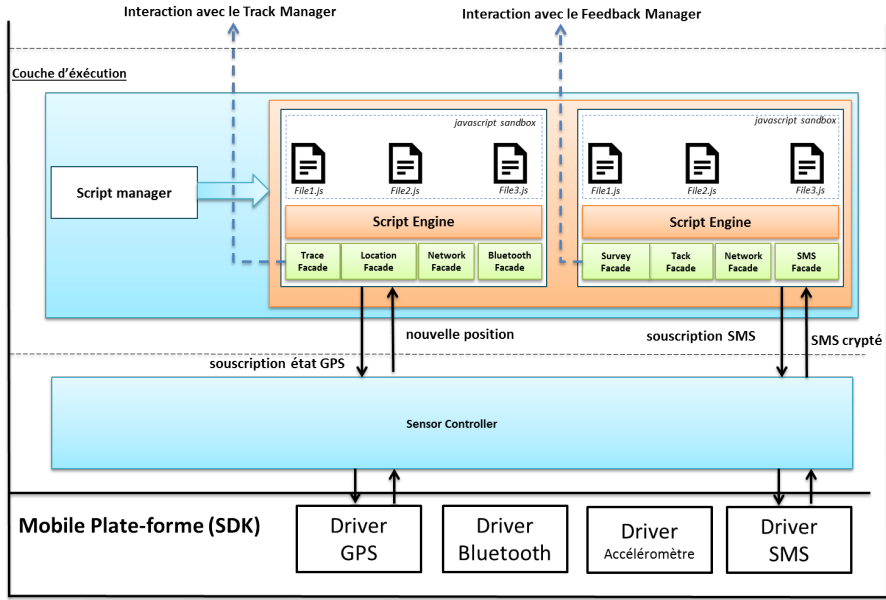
Interaction avec le Track Manager

Interaction avec le Feedback Manager

Couche d'exécution

javascript sandbox

File1.js

File2.js

File3.js

Script manager

Script Engine

Trace Facade

Location Facade

Network Facade

Bluetooth Facade

javascript sandbox

File1.js

File2.js

File3.js

Script Engine

Survey Facade

Tack Facade

Network Facade

SMS Facade

nouvelle position

souscription état GPS

souscription SMS

SMS crypté

Sensor Controller

Mobile Plate-forme (SDK)

Driver GPS

Driver Bluetooth

Driver Accéléromètre

Driver SMS